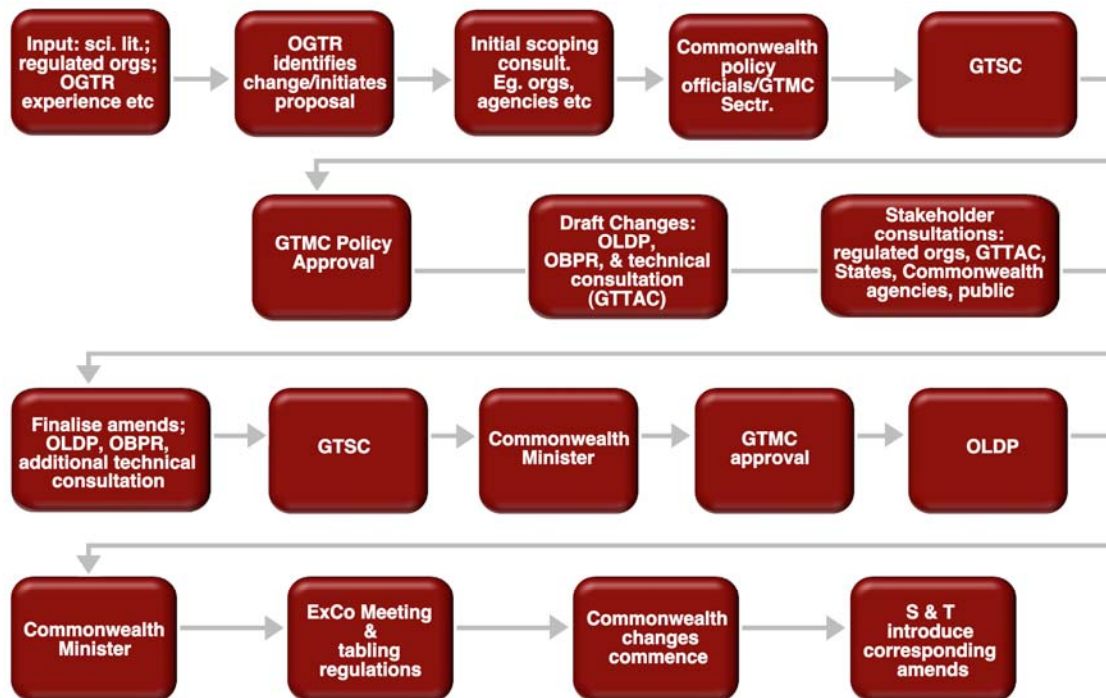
Input: sci. lit.; regulated orgs; OGTR experience etc

OGTR identifies change/initiates proposal

Initial scoping consult. Eg. orgs, agencies etc

Commonwealth policy officials/GTMC Sectr.

GTSC

Stakeholder consultations: regulated orgs, GTTAC, States, Commonwealth agencies, public

Draft Changes: OLDP, OBPR, & technical consultation (GTTAC)

GTMC Policy Approval

Finalise amends; OLDP, OBPR, additional technical consultation

GTSC

Commonwealth Minister

GTMC approval

OLDP

Commonwealth Minister

ExCo Meeting & tabling regulations

Commonwealth changes commence

S & T introduce corresponding amends